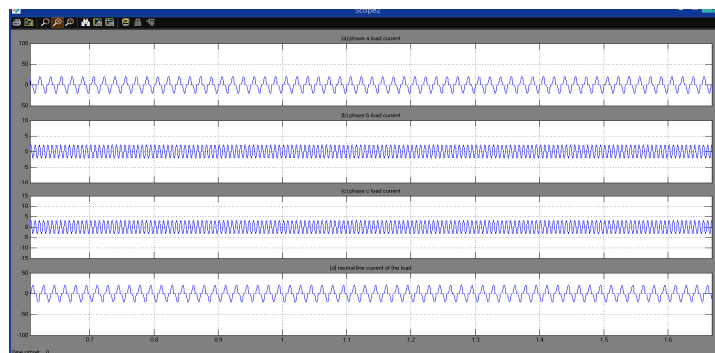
Scope2

(a) phase a load current

100
50
0
-50

(b) phase b load current

10
5
0
-5
-10

(c) phase c load current

15
10
5
0
-5
-10
-15

(d) neutral line current of the load

50
0
-50
-100

0.7
0.8
0.9
1
1.1
1.2
1.3
1.4
1.5
1.6

Time offset: 0